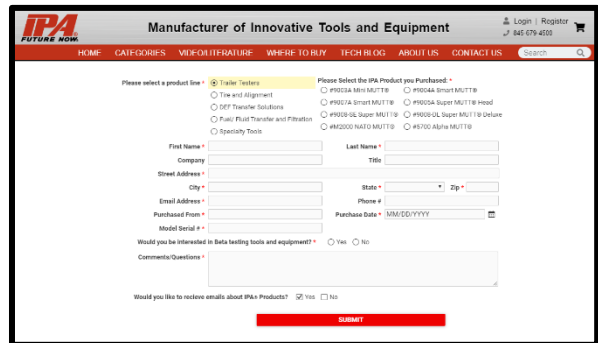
IPA® FUTURE NOW.

Manufacturer of Innovative Tools and Equipment

Login | Register
845 679 4500

HOME CATEGORIES VIDEO/LITERATURE WHERE TO BUY TECH BLOG ABOUT US CONTACT US Search

Please select a product line *
Trailer Testers
Tire and Alignment
DEF Transfer Solutions
Fuel/ Fluid Transfer and Filtration
Specialty Tools

Please Select the IPA Product you Purchased: *
#9003A Mini MUTT®
#9004A Smart MUTT®
#9007A Smart MUTT®
#9005A Super MUTT® Head
#9008-SE Super MUTT®
#9008-DL Super MUTT® Deluxe
#M2000 NATO MUTT®
#5700 Alpha MUTT®

First Name *
Last Name *
Company
Title
Street Address *
City *
State *
Zip *
Email Address *
Phone #
Purchased From *
Purchase Date * MM/DD/YYYY
Model Serial # *
Would you be interested in Beta testing tools and equipment? * Yes No
Comments/Questions *

Would you like to recieve emails about IPA® Products? Yes No

SUBMIT